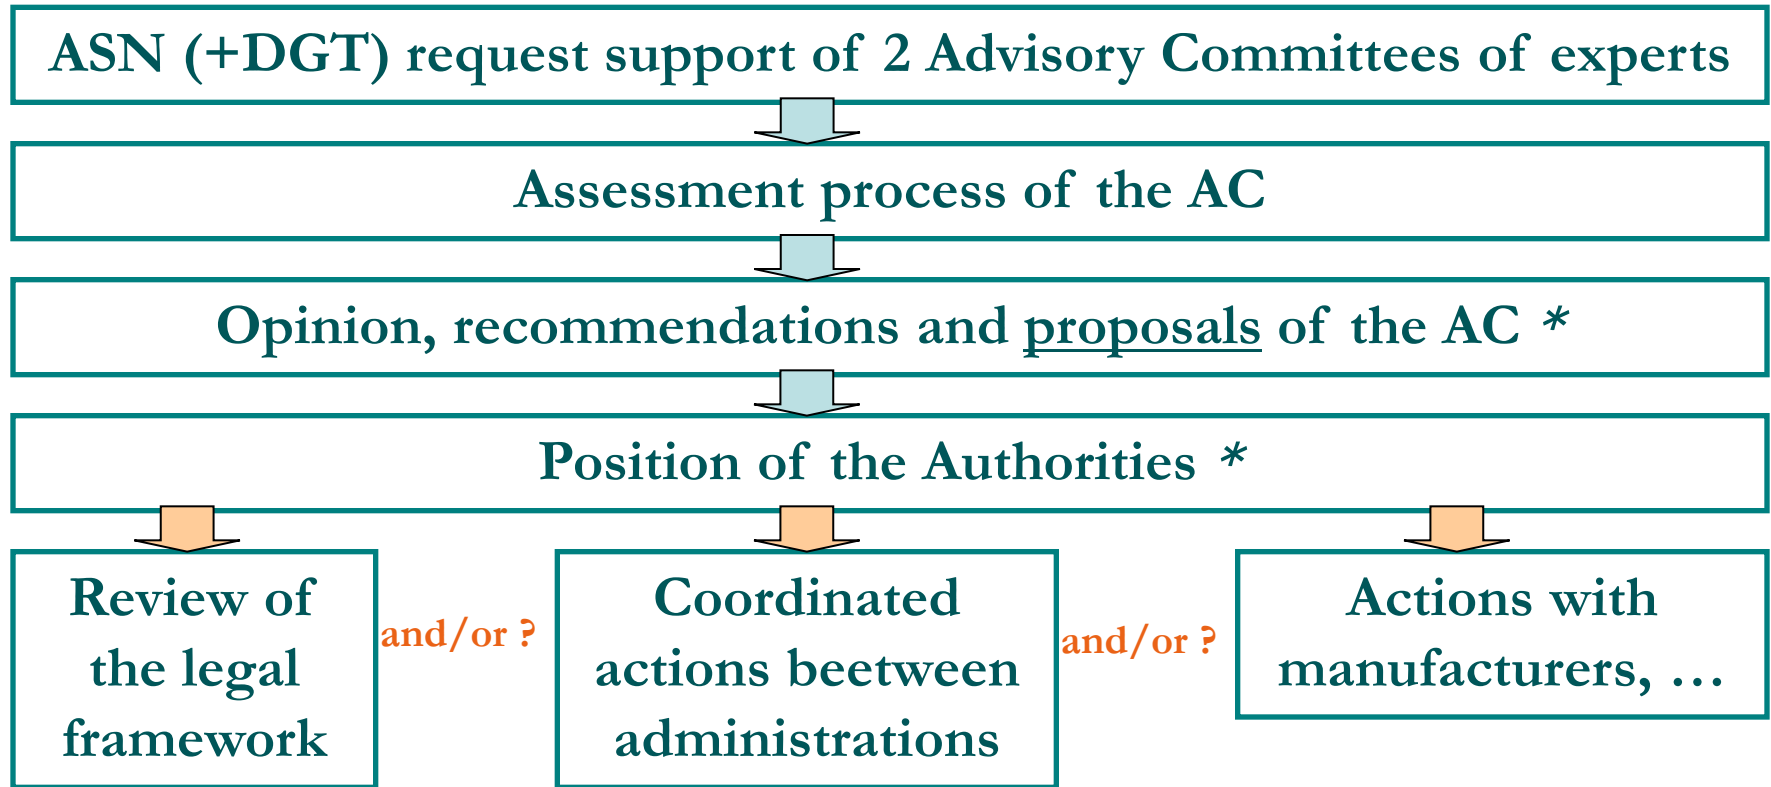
ASN (+DGT) request support of 2 Advisory Committees of experts

Assessment process of the AC

Opinion, recommendations and proposals of the AC *

Position of the Authorities *

Review of the legal framework

and/or ?

Coordinated actions beetween administrations

and/or ?

Actions with manufacturers, …